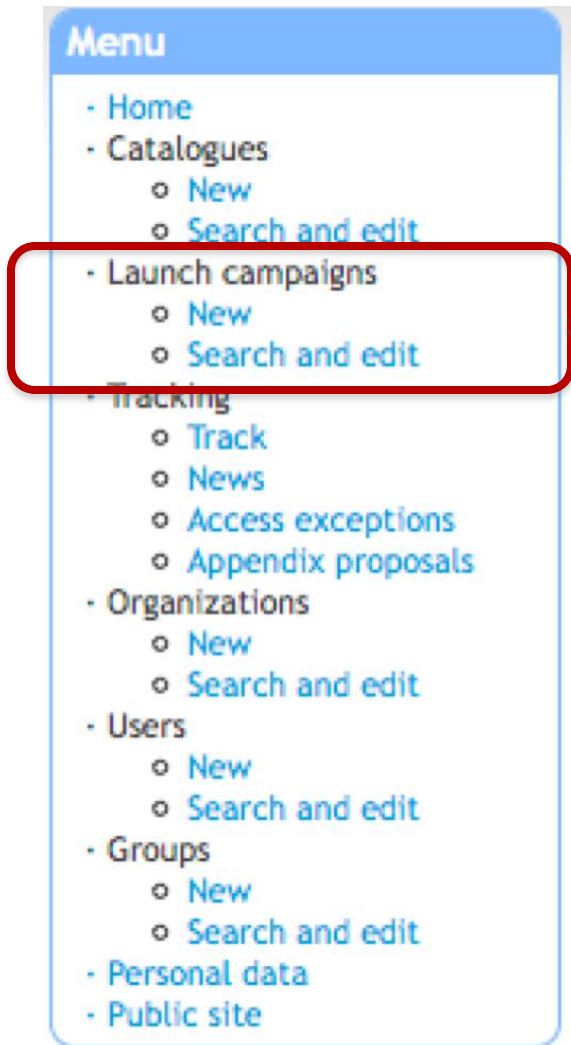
Menu

- Home
- Catalogues
  - New
  - Search and edit
- Launch campaigns
  - New
  - Search and edit
- Tracking
  - Track
  - News
  - Access exceptions
  - Appendix proposals
- Organizations
  - New
  - Search and edit
- Users
  - New
  - Search and edit
- Groups
  - New
  - Search and edit
- Personal data
- Public site